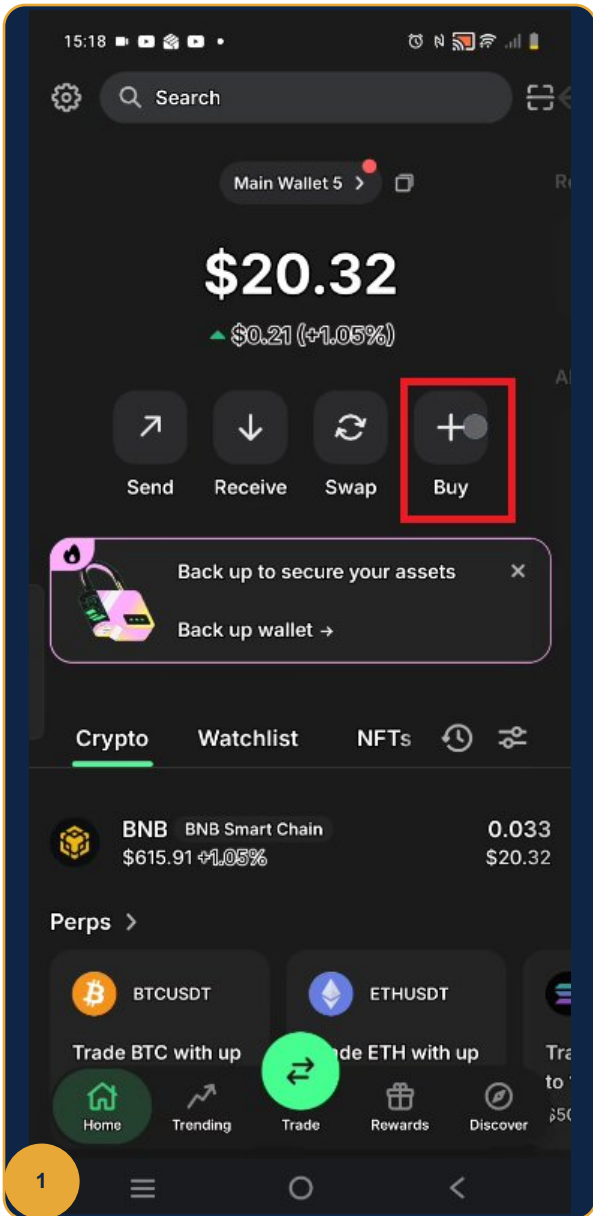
15:18

Search

Main Wallet 5 >

$20.32

▲ $0.21 (+1.05%)

Send

Receive

Swap

Buy

Back up to secure your assets

Back up wallet →

Crypto

Watchlist

NFTs

BNB BNB Smart Chain

$615.91 +1.05%

0.033

$20.32

Perps >

BTCUSDT

Trade BTC with up

ETHUSDT

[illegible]de ETH with up

Tra

to

$50

Home

Trending

Trade

Rewards

Discover

1